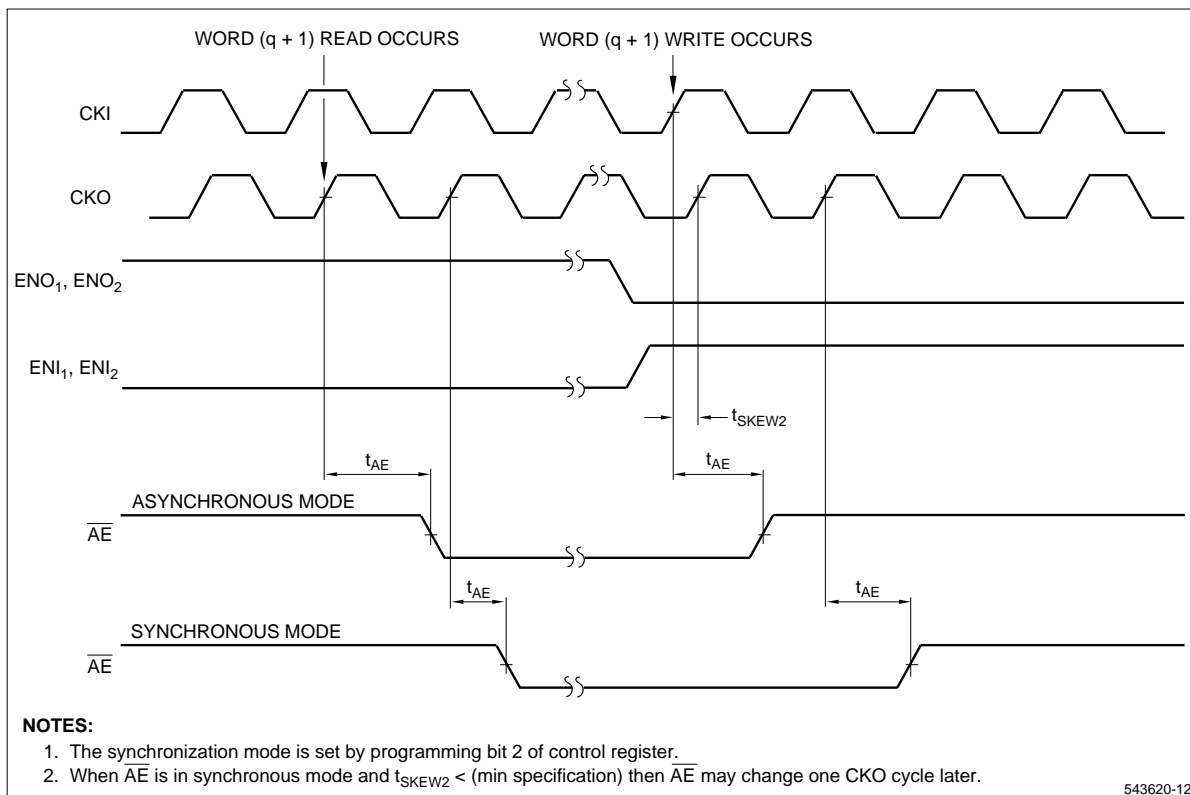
WORD (q + 1) READ OCCURS

WORD (q + 1) WRITE OCCURS

CKI

CKO

$ENO_1$, $ENO_2$

$ENI_1$, $ENI_2$

$t_{SKEW2}$

$t_{AE}$

$t_{AE}$

ASYNCHRONOUS MODE

$\overline{AE}$

$t_{AE}$

$t_{AE}$

SYNCHRONOUS MODE

$\overline{AE}$

NOTES:

1. The synchronization mode is set by programming bit 2 of control register.
2. When $\overline{AE}$ is in synchronous mode and $t_{SKEW2}$ < (min specification) then $\overline{AE}$ may change one CKO cycle later.

543620-12